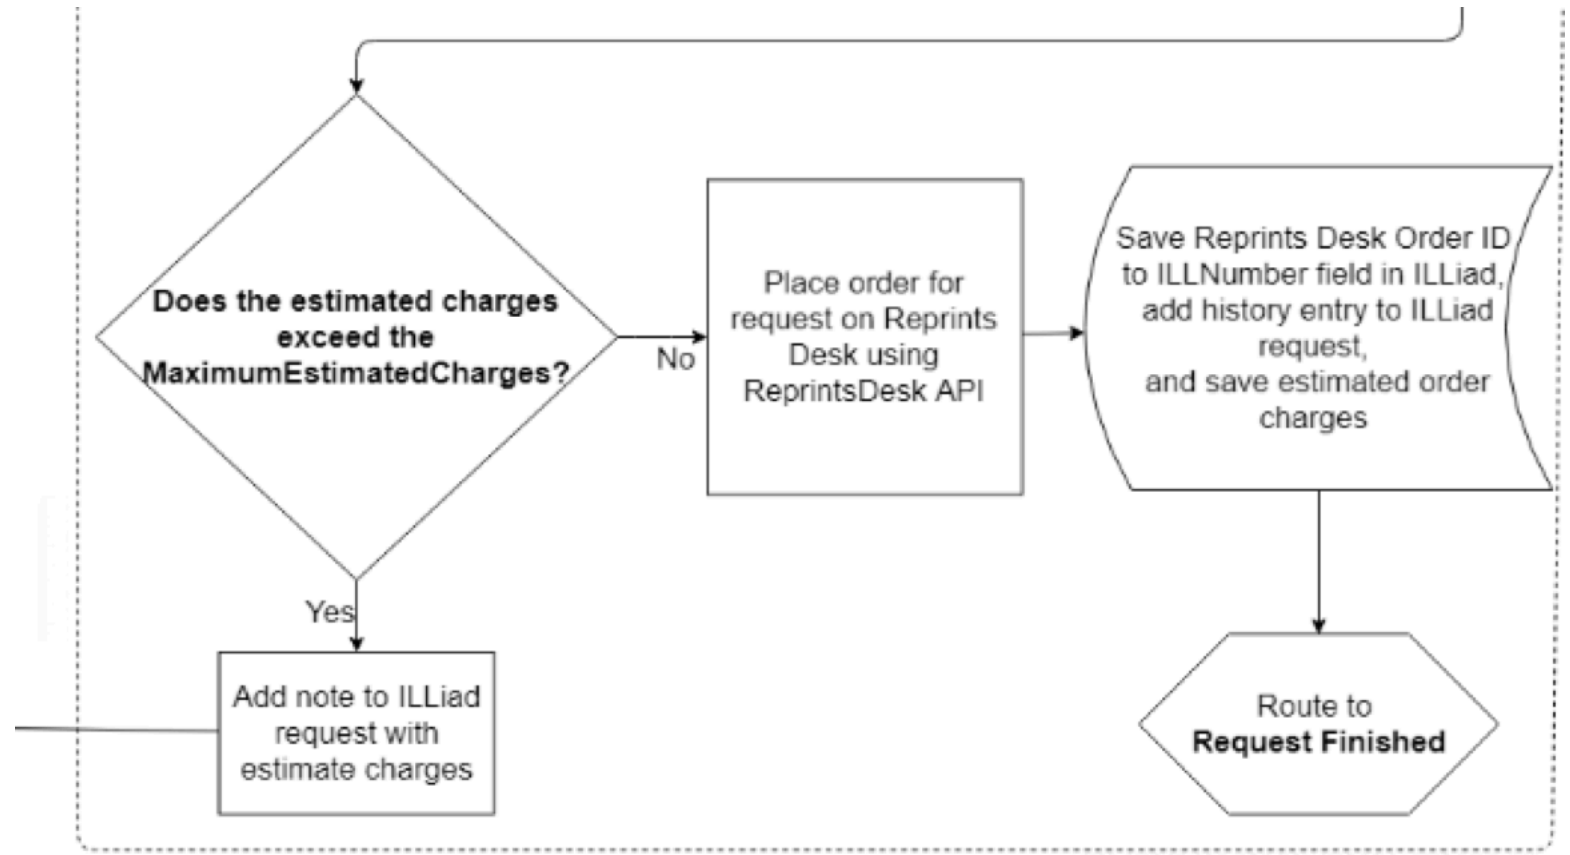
Does the estimated charges exceed the MaximumEstimatedCharges?

No

Place order for request on Reprints Desk using ReprintsDesk API

Save Reprints Desk Order ID to ILLNumber field in ILLiad, add history entry to ILLiad request, and save estimated order charges

Yes

Add note to ILLiad request with estimate charges

Route to **Request Finished**